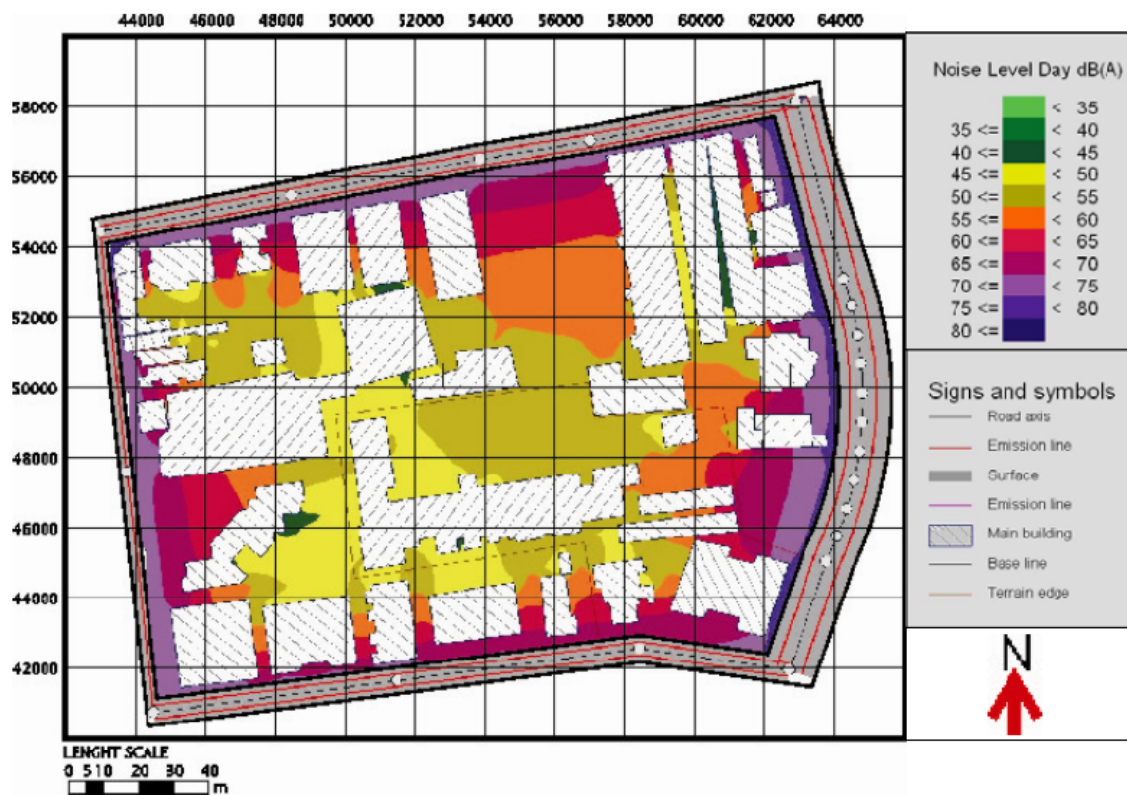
44000 46000 48000 50000 52000 54000 56000 58000 60000 62000 64000

58000
56000
54000
52000
50000
48000
46000
44000
42000

Noise Level Day dB(A)

| | |
|---|---|
| | < 35 |
| 35 <= | < 40 |
| 40 <= | < 45 |
| 45 <= | < 50 |
| 50 <= | < 55 |
| 55 <= | < 60 |
| 60 <= | < 65 |
| 65 <= | < 70 |
| 70 <= | < 75 |
| 75 <= | < 80 |
| 80 <= | |

Signs and symbols
Road axis
Emission line
Surface
Emission line
Main building
Base line
Terrain edge

N

LENGHT SCALE
0 5 10 20 30 40
m